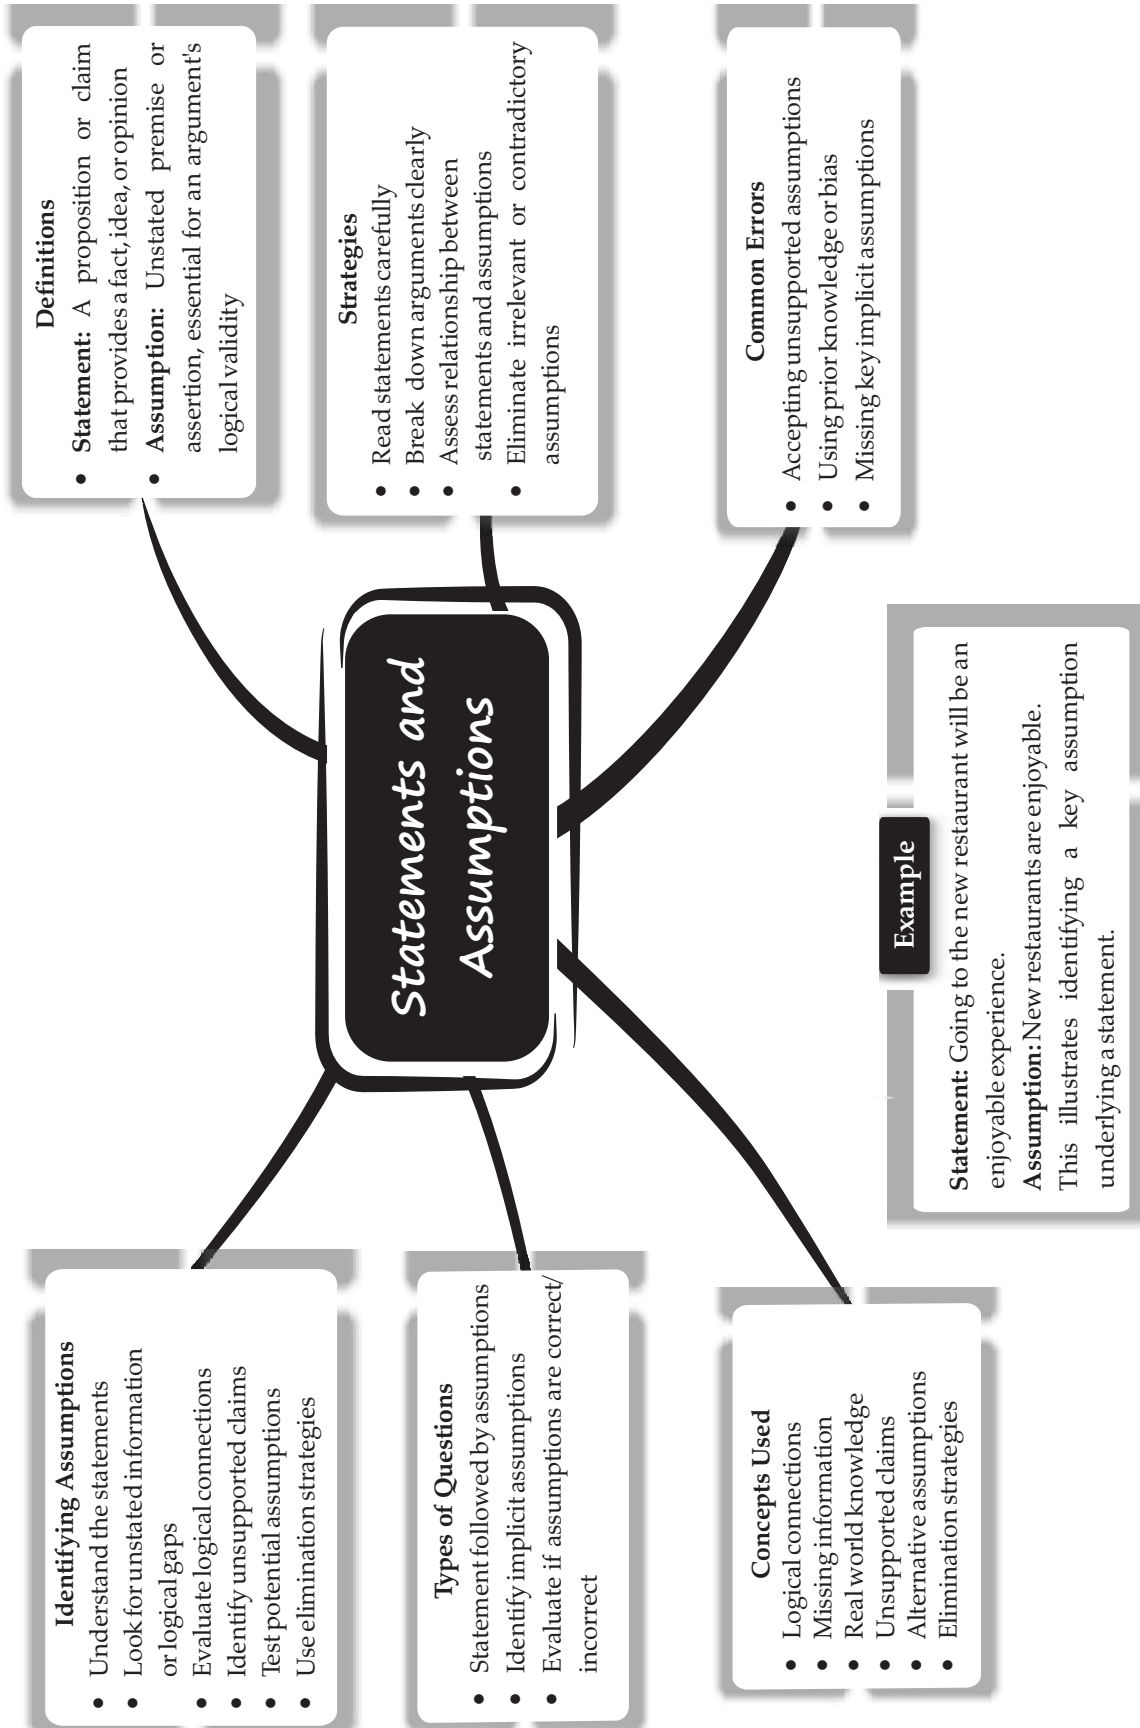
Statements and Assumptions

Definitions
- **Statement:** A proposition or claim that provides a fact, idea, or opinion
- **Assumption:** Unstated premise or assertion, essential for an argument's logical validity

Strategies
- Read statements carefully
- Break down arguments clearly
- Assess relationship between statements and assumptions
- Eliminate irrelevant or contradictory assumptions

Common Errors
- Accepting unsupported assumptions
- Using prior knowledge or bias
- Missing key implicit assumptions

Example
**Statement:** Going to the new restaurant will be an enjoyable experience.
**Assumption:** New restaurants are enjoyable.
This illustrates identifying a key assumption underlying a statement.

Identifying Assumptions
- Understand the statements
- Look for unstated information or logical gaps
- Evaluate logical connections
- Identify unsupported claims
- Test potential assumptions
- Use elimination strategies

Types of Questions
- Statement followed by assumptions
- Identify implicit assumptions
- Evaluate if assumptions are correct/incorrect

Concepts Used
- Logical connections
- Missing information
- Real world knowledge
- Unsupported claims
- Alternative assumptions
- Elimination strategies